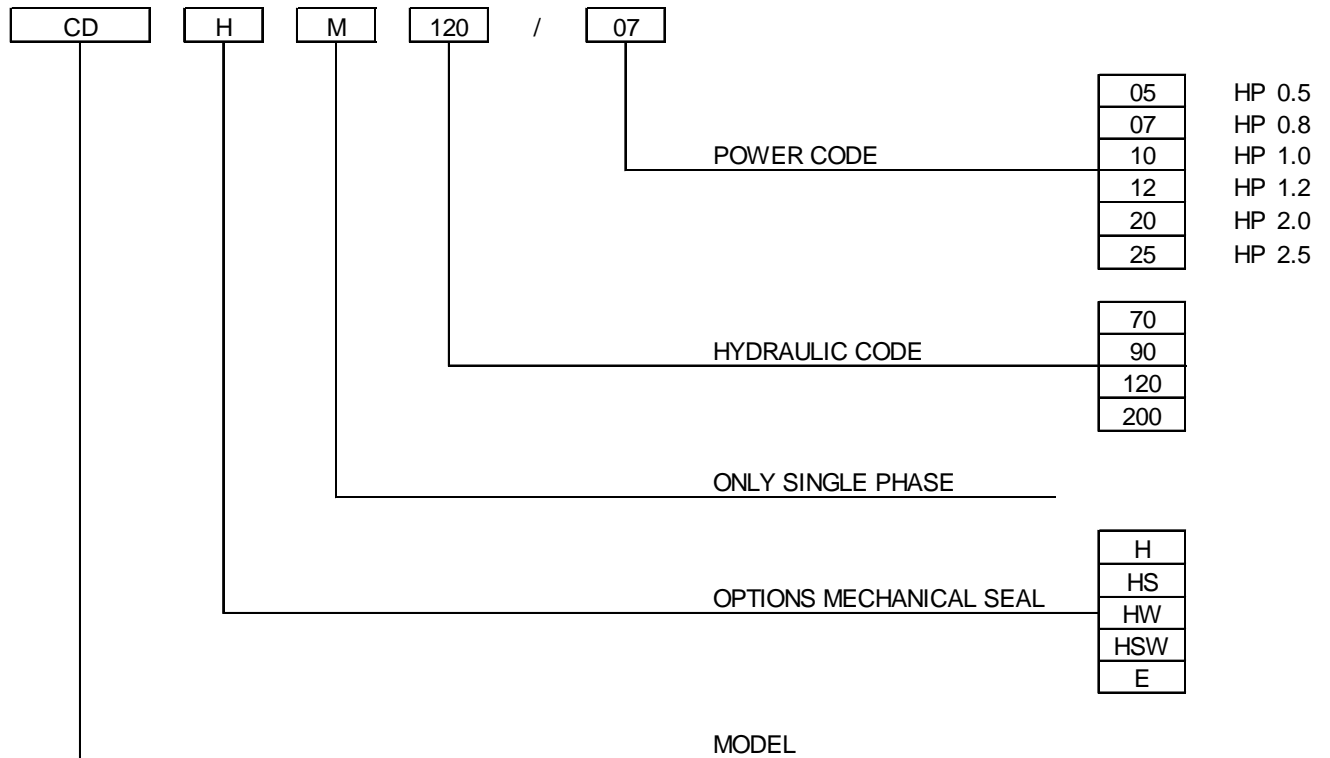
CD H M 120 / 07

POWER CODE

| 05 | HP 0.5 |
|---|---|
| 07 | HP 0.8 |
| 10 | HP 1.0 |
| 12 | HP 1.2 |
| 20 | HP 2.0 |
| 25 | HP 2.5 |

HYDRAULIC CODE

| 70 |
|---|
| 90 |
| 120 |
| 200 |

ONLY SINGLE PHASE

OPTIONS MECHANICAL SEAL

| H |
|---|
| HS |
| HW |
| HSW |
| E |

MODEL